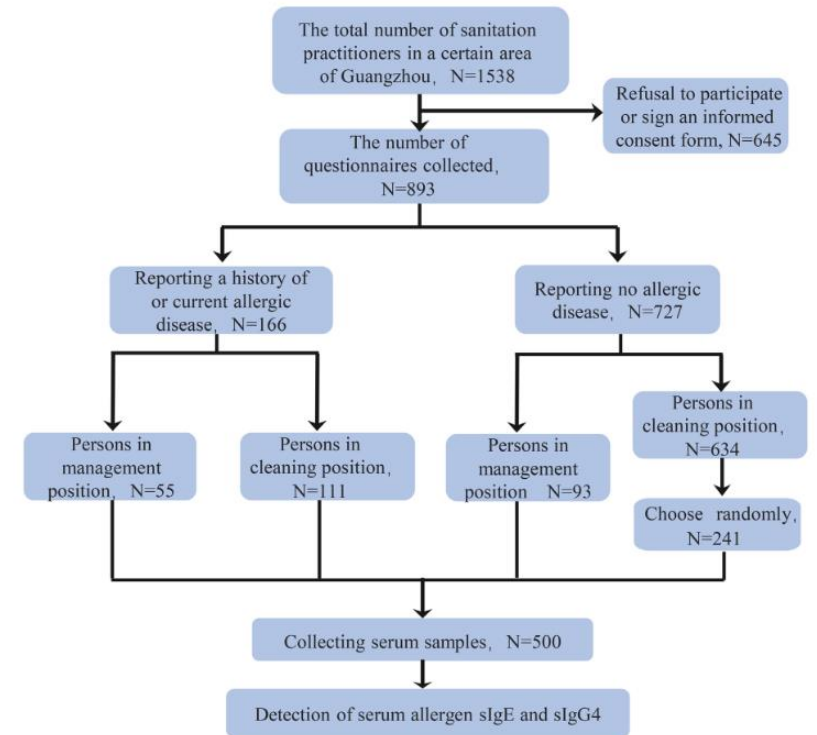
The total number of sanitation practitioners in a certain area of Guangzhou，N=1538

Refusal to participate or sign an informed consent form, N=645

The number of questionnaires collected，N=893

Reporting a history of or current allergic disease，N=166

Reporting no allergic disease，N=727

Persons in management position，N=55

Persons in cleaning position，N=111

Persons in management position N=93

Persons in cleaning position，N=634

Choose randomly，N=241

Collecting serum samples，N=500

Detection of serum allergen sIgE and sIgG4